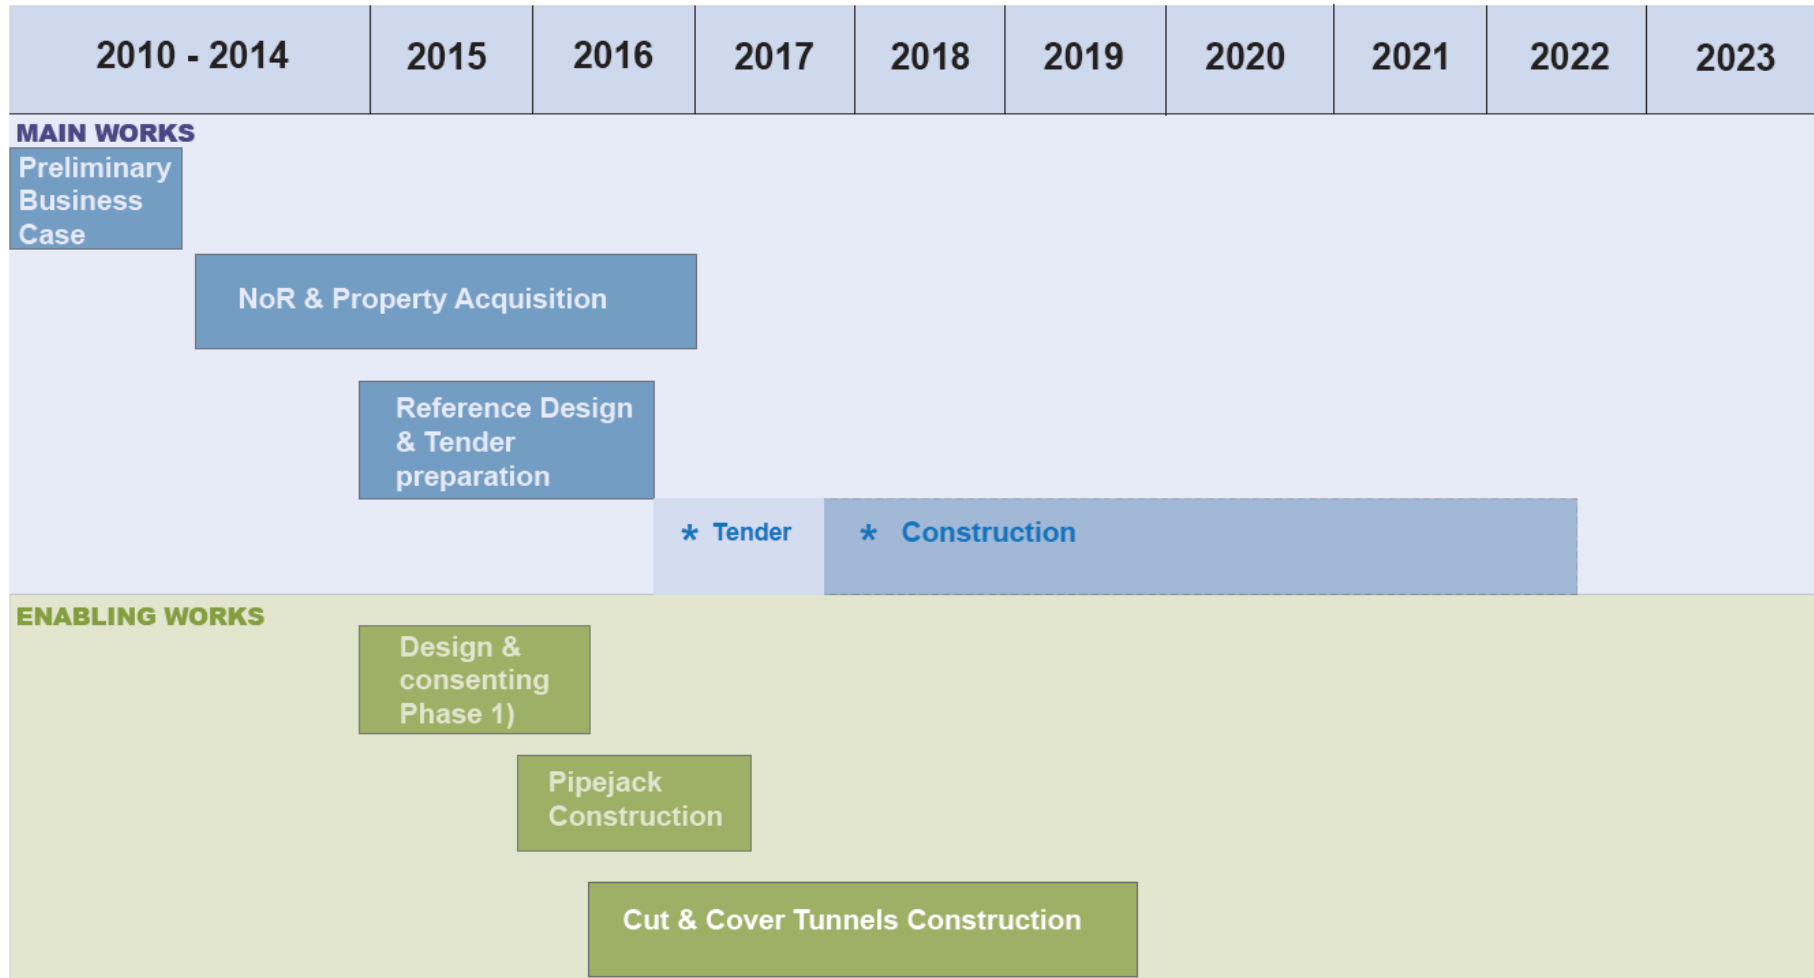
| 2010 - 2014 | 2015 | 2016 | 2017 | 2018 | 2019 | 2020 | 2021 | 2022 | 2023 |
|---|---|---|---|---|---|---|---|---|---|

MAIN WORKS

Preliminary Business Case

NoR & Property Acquisition

Reference Design & Tender preparation

* Tender

* Construction

ENABLING WORKS

Design & consenting Phase 1)

Pipejack Construction

Cut & Cover Tunnels Construction